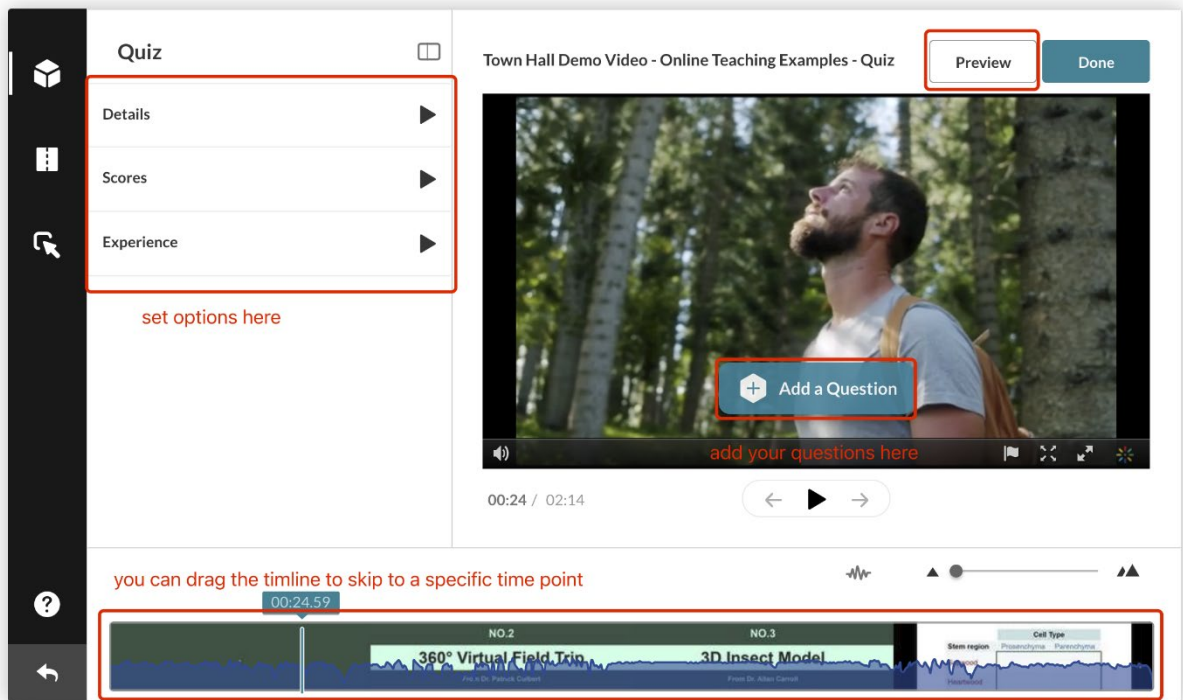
Quiz

Details

Scores

Experience

set options here

Town Hall Demo Video - Online Teaching Examples - Quiz

Preview

Done

Add a Question

add your questions here

00:24 / 02:14

you can drag the timline to skip to a specific time point

00:24.59

NO.2

NO.3

360° Virtual Field Trip

3D Insect Model

Cell Type

Stem region

Prosenchyma

Parenchyma

Heartwood